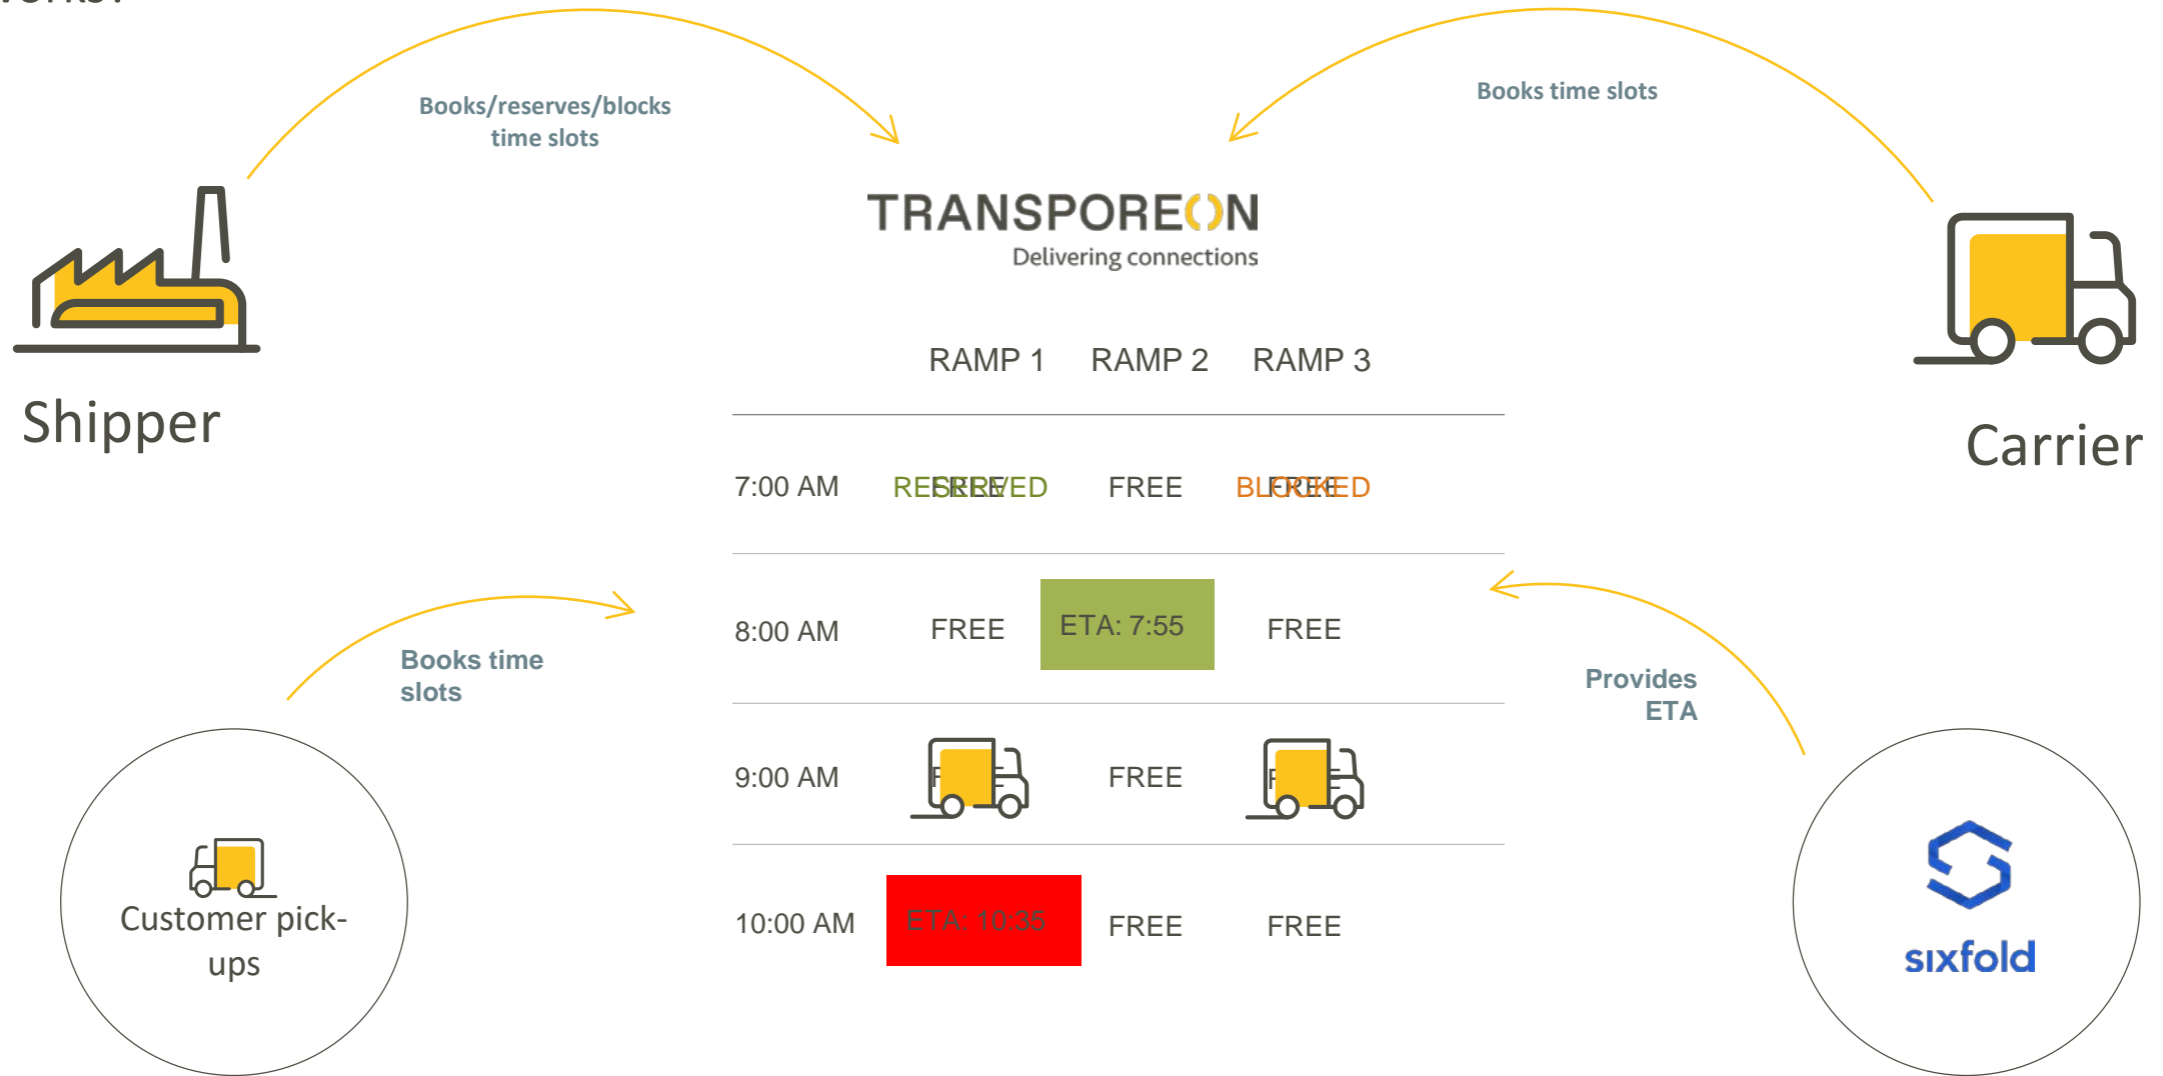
orks?

Books/reserves/blocks time slots

Books time slots

TRANSPOREON
Delivering connections

Shipper

Carrier

| | RAMP 1 | RAMP 2 | RAMP 3 |
|---|---|---|---|
| 7:00 AM | RESERVED | FREE | BLOCKED |
| 8:00 AM | FREE | ETA: 7:55 | FREE |
| 9:00 AM | | FREE | |
| 10:00 AM | ETA: 10:35 | FREE | FREE |

Books time slots

Provides ETA

Customer pick-ups

sixfold